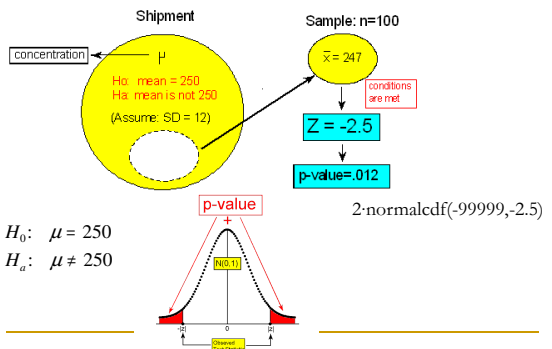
Shipment

concentration

$\mu$

Ho: mean = 250
Ha: mean is not 250

(Assume: SD = 12)

Sample: n=100

$\bar{x}$ = 247

conditions are met

Z = -2.5

p-value=.012

2·normalcdf(-99999,-2.5)

p-value

+

$H_0$: $\mu = 250$
$H_a$: $\mu \neq 250$

N(0,1)

-|z|

0

|z|

Observed Test Statistic